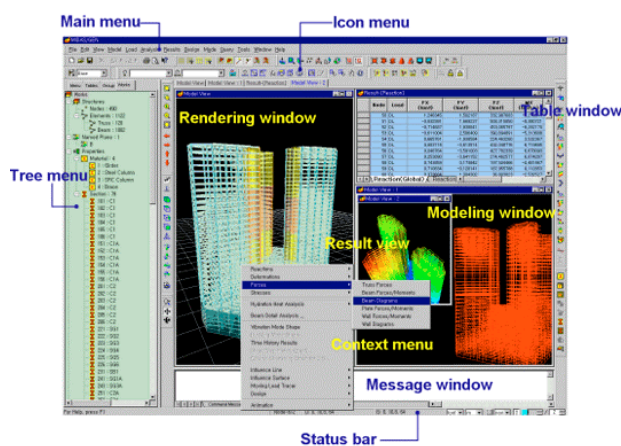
Main menu

Icon menu

Rendering window

Table window

Tree menu

Modeling window

Result view

Context menu

Message window

Status bar

File Edit View Model Load Analysis Results Design Mode Query Tools Window Help

Model View

Reactions
Deformations
Forces
Stresses
Hydration Heat Analysis
Beam Detail Analysis...
Vibration Mode Shape
Time History Results
Influence Line
Influence Surface
Moving Load Tracer
Design
Animation

Truss Forces
Beam Forces/Moments
Beam Diagrams
Plate Forces/Moments
Wall Forces/Moments
Wall Diagrams

Node
Load

For Help, press F1